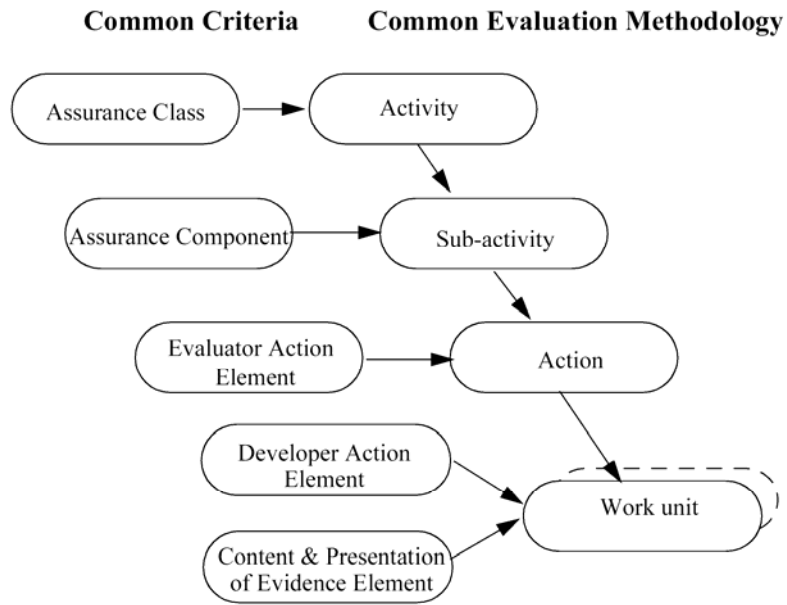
Common Criteria

Common Evaluation Methodology

Assurance Class

Activity

Assurance Component

Sub-activity

Evaluator Action Element

Action

Developer Action Element

Work unit

Content & Presentation of Evidence Element